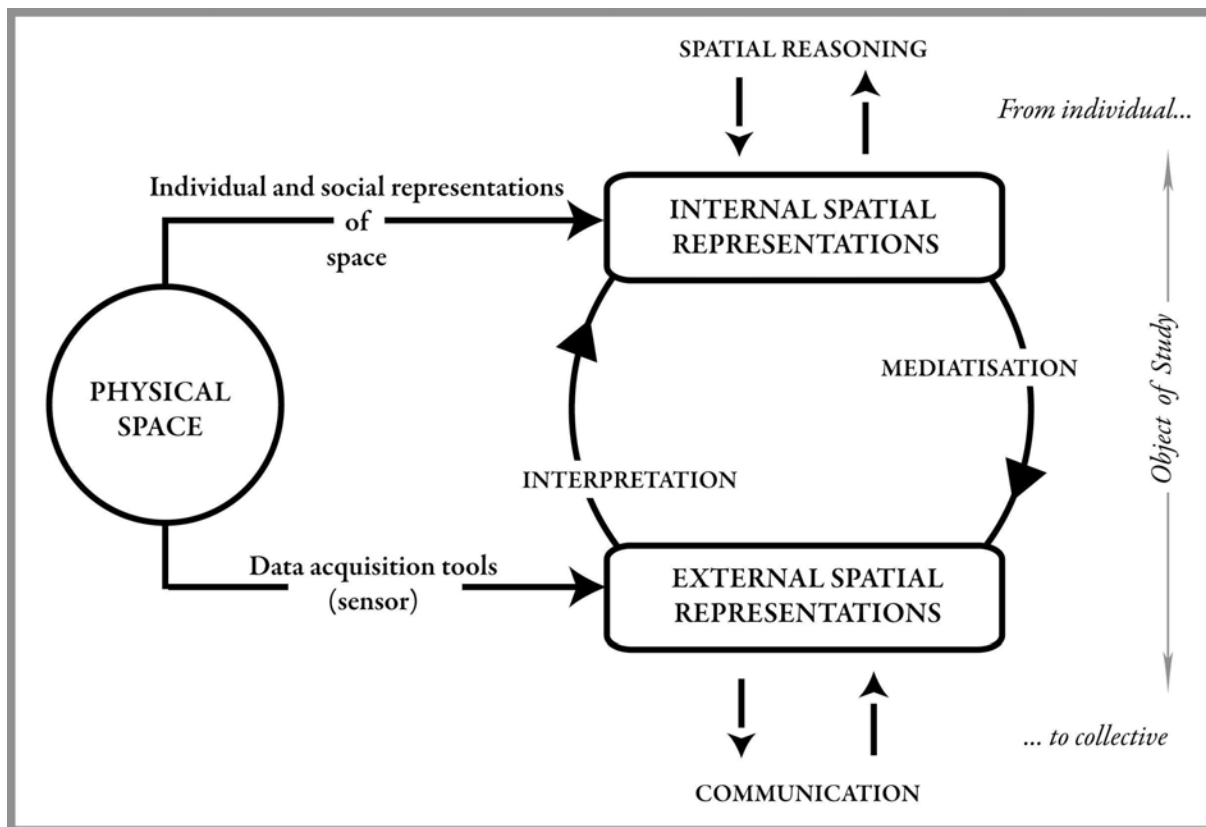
SPATIAL REASONING

From individual...

Individual and social representations of space

INTERNAL SPATIAL REPRESENTATIONS

PHYSICAL SPACE

MEDIATISATION

Object of Study

INTERPRETATION

Data acquisition tools (sensor)

EXTERNAL SPATIAL REPRESENTATIONS

... to collective

COMMUNICATION